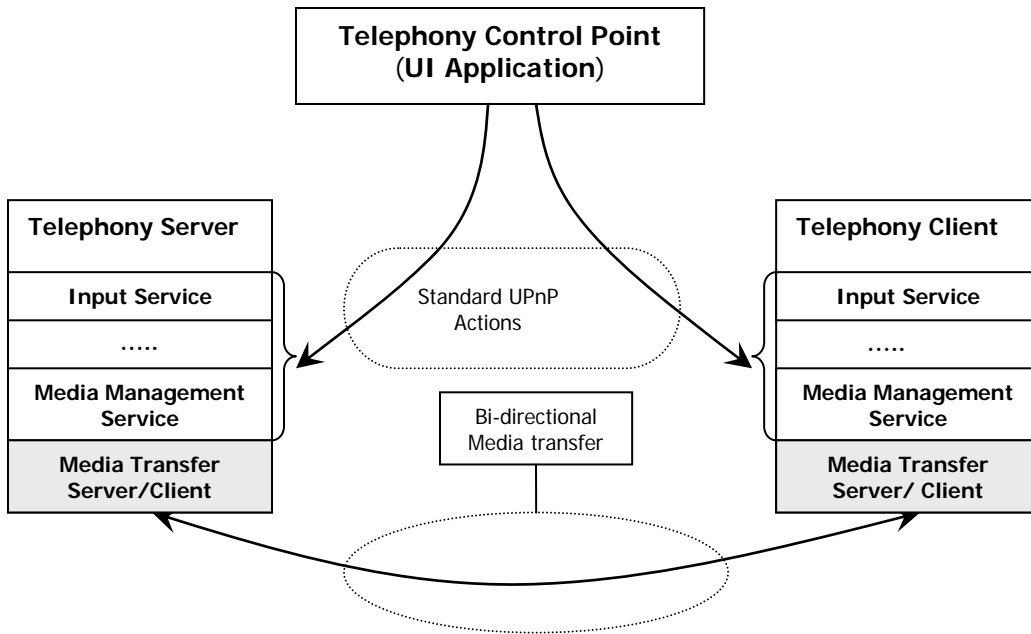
Telephony Control Point
(UI Application)

Telephony Server

Input Service

.....

Media Management Service

Media Transfer Server/Client

Standard UPnP Actions

Bi-directional Media transfer

Telephony Client

Input Service

.....

Media Management Service

Media Transfer Server/ Client